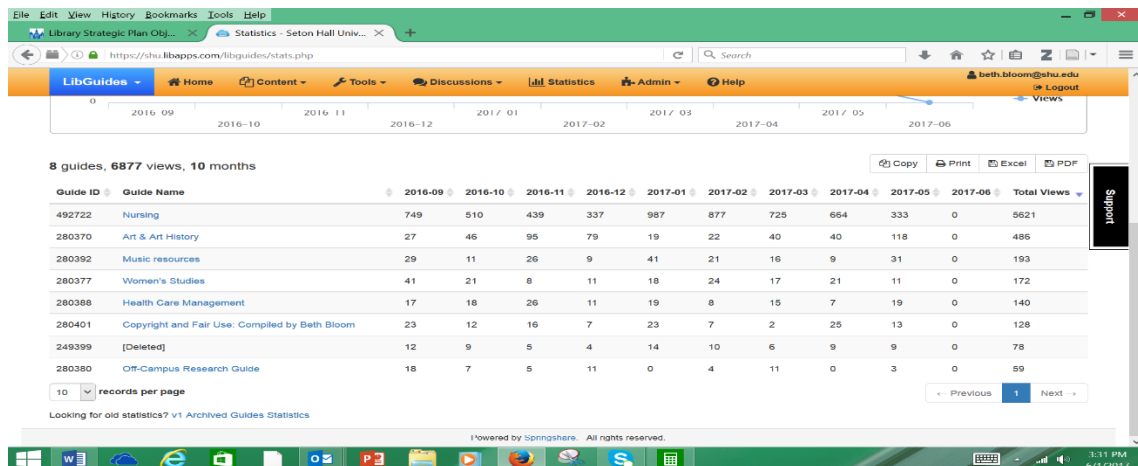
File Edit View History Bookmarks Tools Help

Library Strategic Plan Obj... × Statistics - Seton Hall Univ... × +

https://shu.libapps.com/libguides/stats.php

Search

LibGuides Home Content Tools Discussions Statistics Admin Help

beth.bloom@shu.edu
Logout

0

2016 09 2016-10 2016 11 2016-12 2017 01 2017-02 2017 03 2017-04 2017 05 2017-06

Views

8 guides, 6877 views, 10 months

Copy Print Excel PDF

| Guide ID | Guide Name | 2016-09 | 2016-10 | 2016-11 | 2016-12 | 2017-01 | 2017-02 | 2017-03 | 2017-04 | 2017-05 | 2017-06 | Total Views |
|---|---|---|---|---|---|---|---|---|---|---|---|---|
| 492722 | Nursing | 749 | 510 | 439 | 337 | 987 | 877 | 725 | 664 | 333 | 0 | 5621 |
| 280370 | Art & Art History | 27 | 46 | 95 | 79 | 19 | 22 | 40 | 40 | 118 | 0 | 486 |
| 280392 | Music resources | 29 | 11 | 26 | 9 | 41 | 21 | 16 | 9 | 31 | 0 | 193 |
| 280377 | Women's Studies | 41 | 21 | 8 | 11 | 18 | 24 | 17 | 21 | 11 | 0 | 172 |
| 280388 | Health Care Management | 17 | 18 | 26 | 11 | 19 | 8 | 15 | 7 | 19 | 0 | 140 |
| 280401 | Copyright and Fair Use: Compiled by Beth Bloom | 23 | 12 | 16 | 7 | 23 | 7 | 2 | 25 | 13 | 0 | 128 |
| 249399 | [Deleted] | 12 | 9 | 5 | 4 | 14 | 10 | 6 | 9 | 9 | 0 | 78 |
| 280380 | Off-Campus Research Guide | 18 | 7 | 5 | 11 | 0 | 4 | 11 | 0 | 3 | 0 | 59 |

Support

10 records per page

← Previous 1 Next →

Looking for old statistics? v1 Archived Guides Statistics

Powered by Springshare. All rights reserved.

3:31 PM
6/1/2017